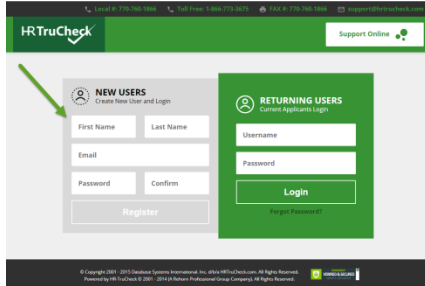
Local #: 770-760-1866 Toll Free: 1-866-773-3675 FAX #: 770-760-1866 support@hrtrucheck.com

HRTruCheck

Support Online

NEW USERS
Create New User and Login

First Name
Last Name
Email
Password
Confirm
Register

RETURNING USERS
Current Applicants Login

Username
Password
Login
Forgot Password?

© Copyright 2001 - 2015 Database Systems International, Inc. d/b/a HRTruCheck.com. All Rights Reserved.
Powered by HR-TruCheck © 2001 - 2014 (A Reform Professional Group Company). All Rights Reserved.

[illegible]